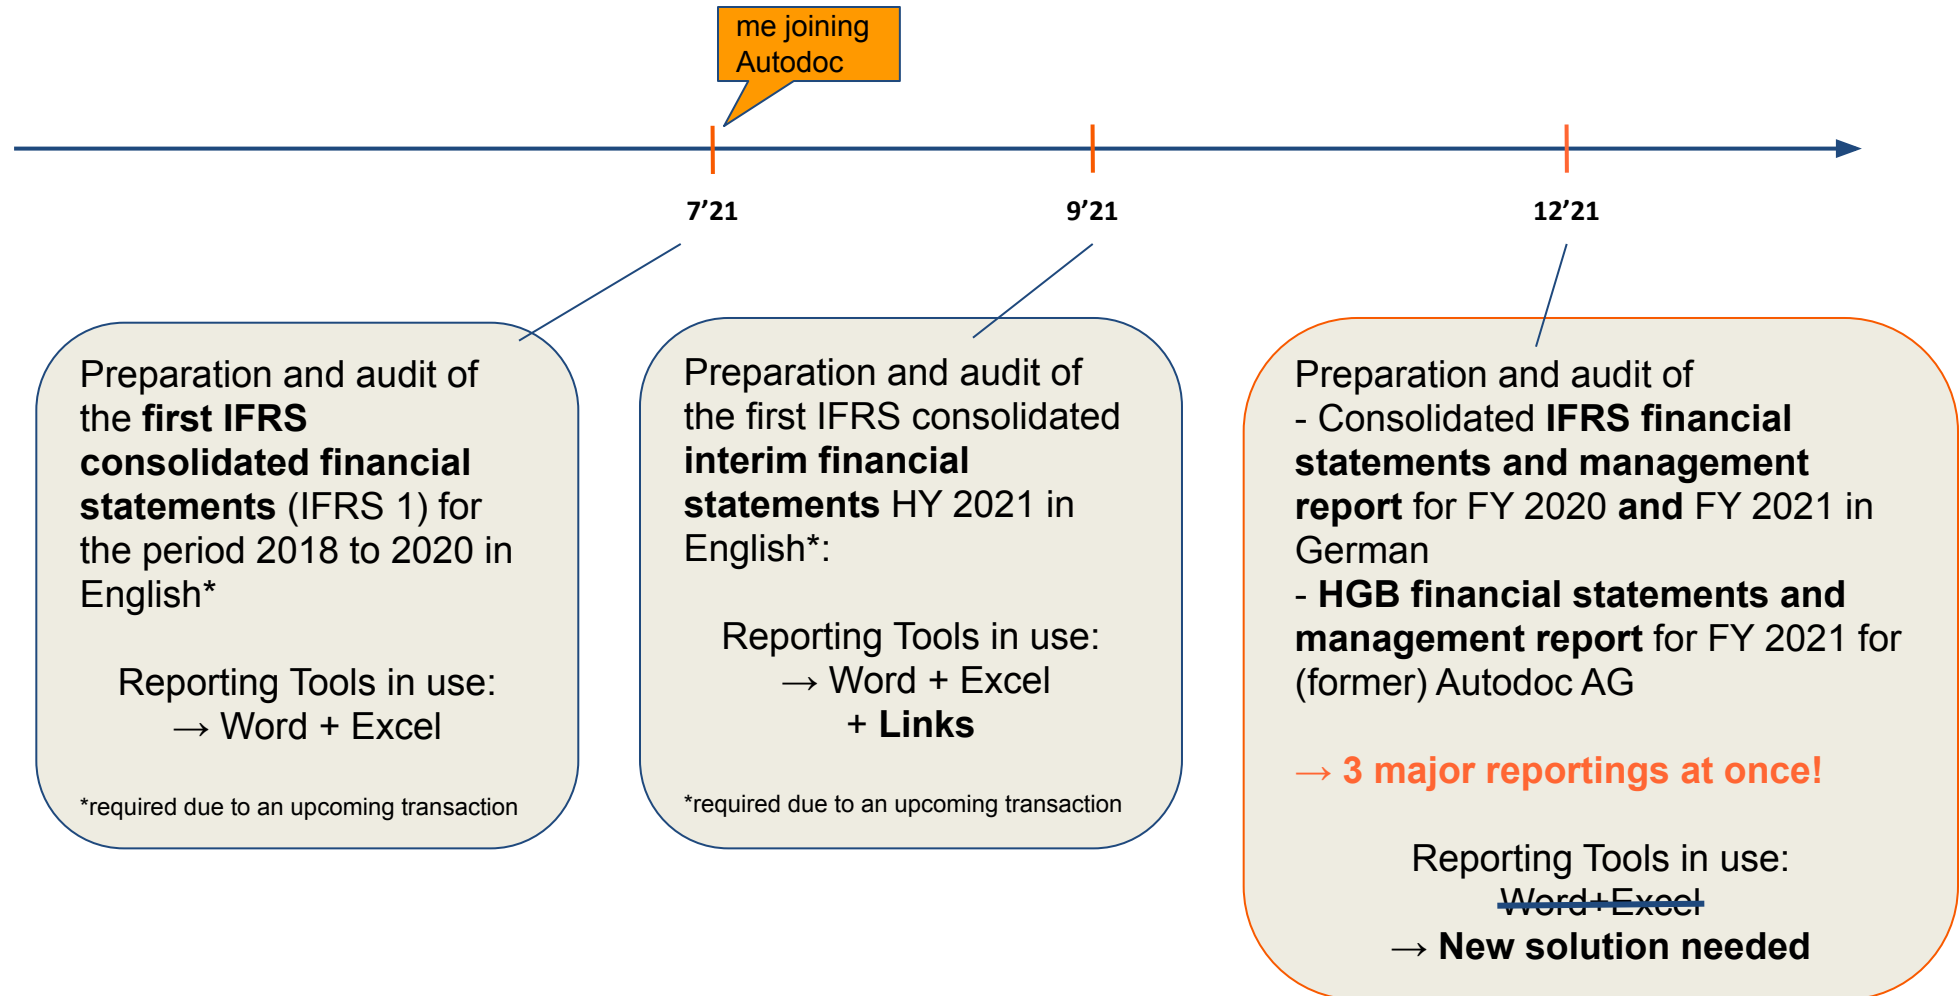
me joining Autodoc

7’21

9’21

12’21

Preparation and audit of the first IFRS consolidated financial statements (IFRS 1) for the period 2018 to 2020 in English*

Reporting Tools in use:
→ Word + Excel

*required due to an upcoming transaction

Preparation and audit of the first IFRS consolidated interim financial statements HY 2021 in English*:

Reporting Tools in use:
→ Word + Excel
+ Links

*required due to an upcoming transaction

Preparation and audit of
- Consolidated IFRS financial statements and management report for FY 2020 and FY 2021 in German
- HGB financial statements and management report for FY 2021 for (former) Autodoc AG

→ 3 major reportings at once!

Reporting Tools in use:
~~Word+Excel~~
→ New solution needed